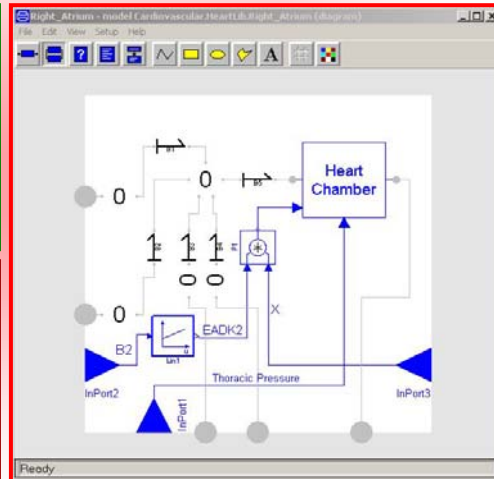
Right_Atrium - model Cardiovascular.HeartLib.Right_Atrium (diagram)

File Edit View Setup Help

A

0

0

Heart Chamber

1

1

1

0

0

0

EADK2

X

B2

Thoracic Pressure

InPort2

InPort1

InPort3

Ready